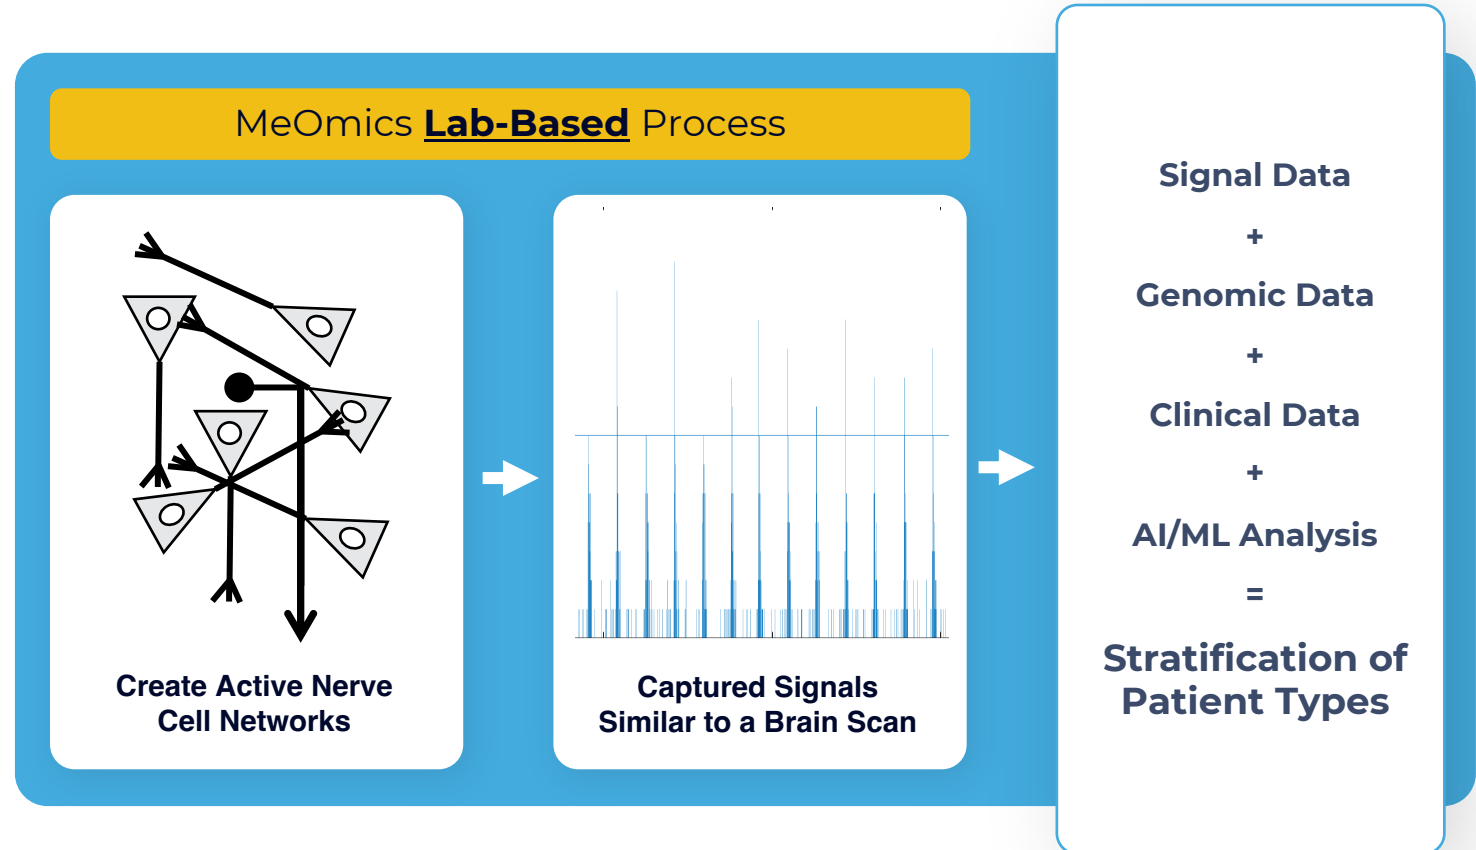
MeOmics **Lab-Based** Process

Create Active Nerve Cell Networks

Captured Signals Similar to a Brain Scan

Signal Data
+
Genomic Data
+
Clinical Data
+
AI/ML Analysis
=
Stratification of Patient Types